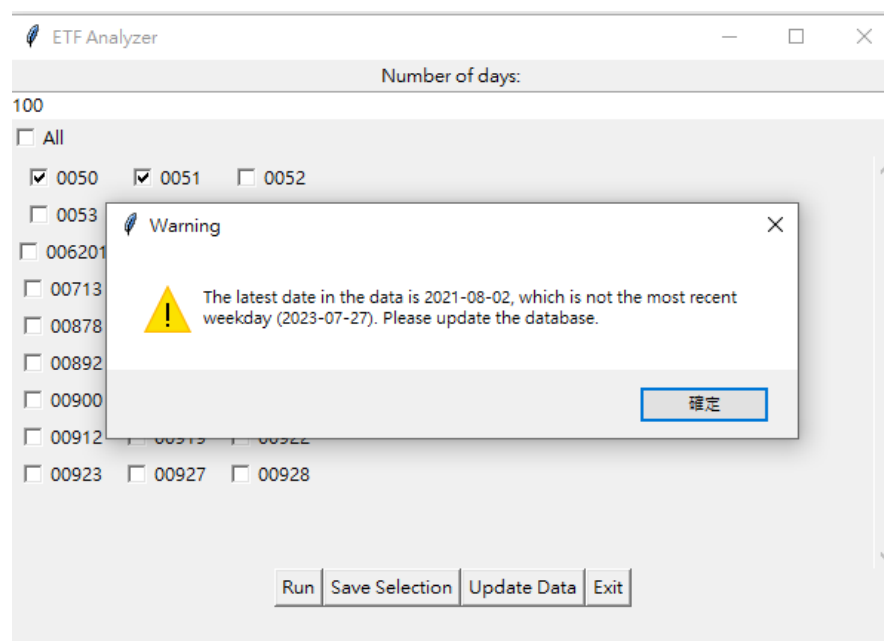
ETF Analyzer

Number of days:

100

All

0050 0051 0052

0053

006201

00713

00878

00892

00900

00912 00919 00922

00923 00927 00928

Warning

The latest date in the data is 2021-08-02, which is not the most recent weekday (2023-07-27). Please update the database.

確定

Run Save Selection Update Data Exit